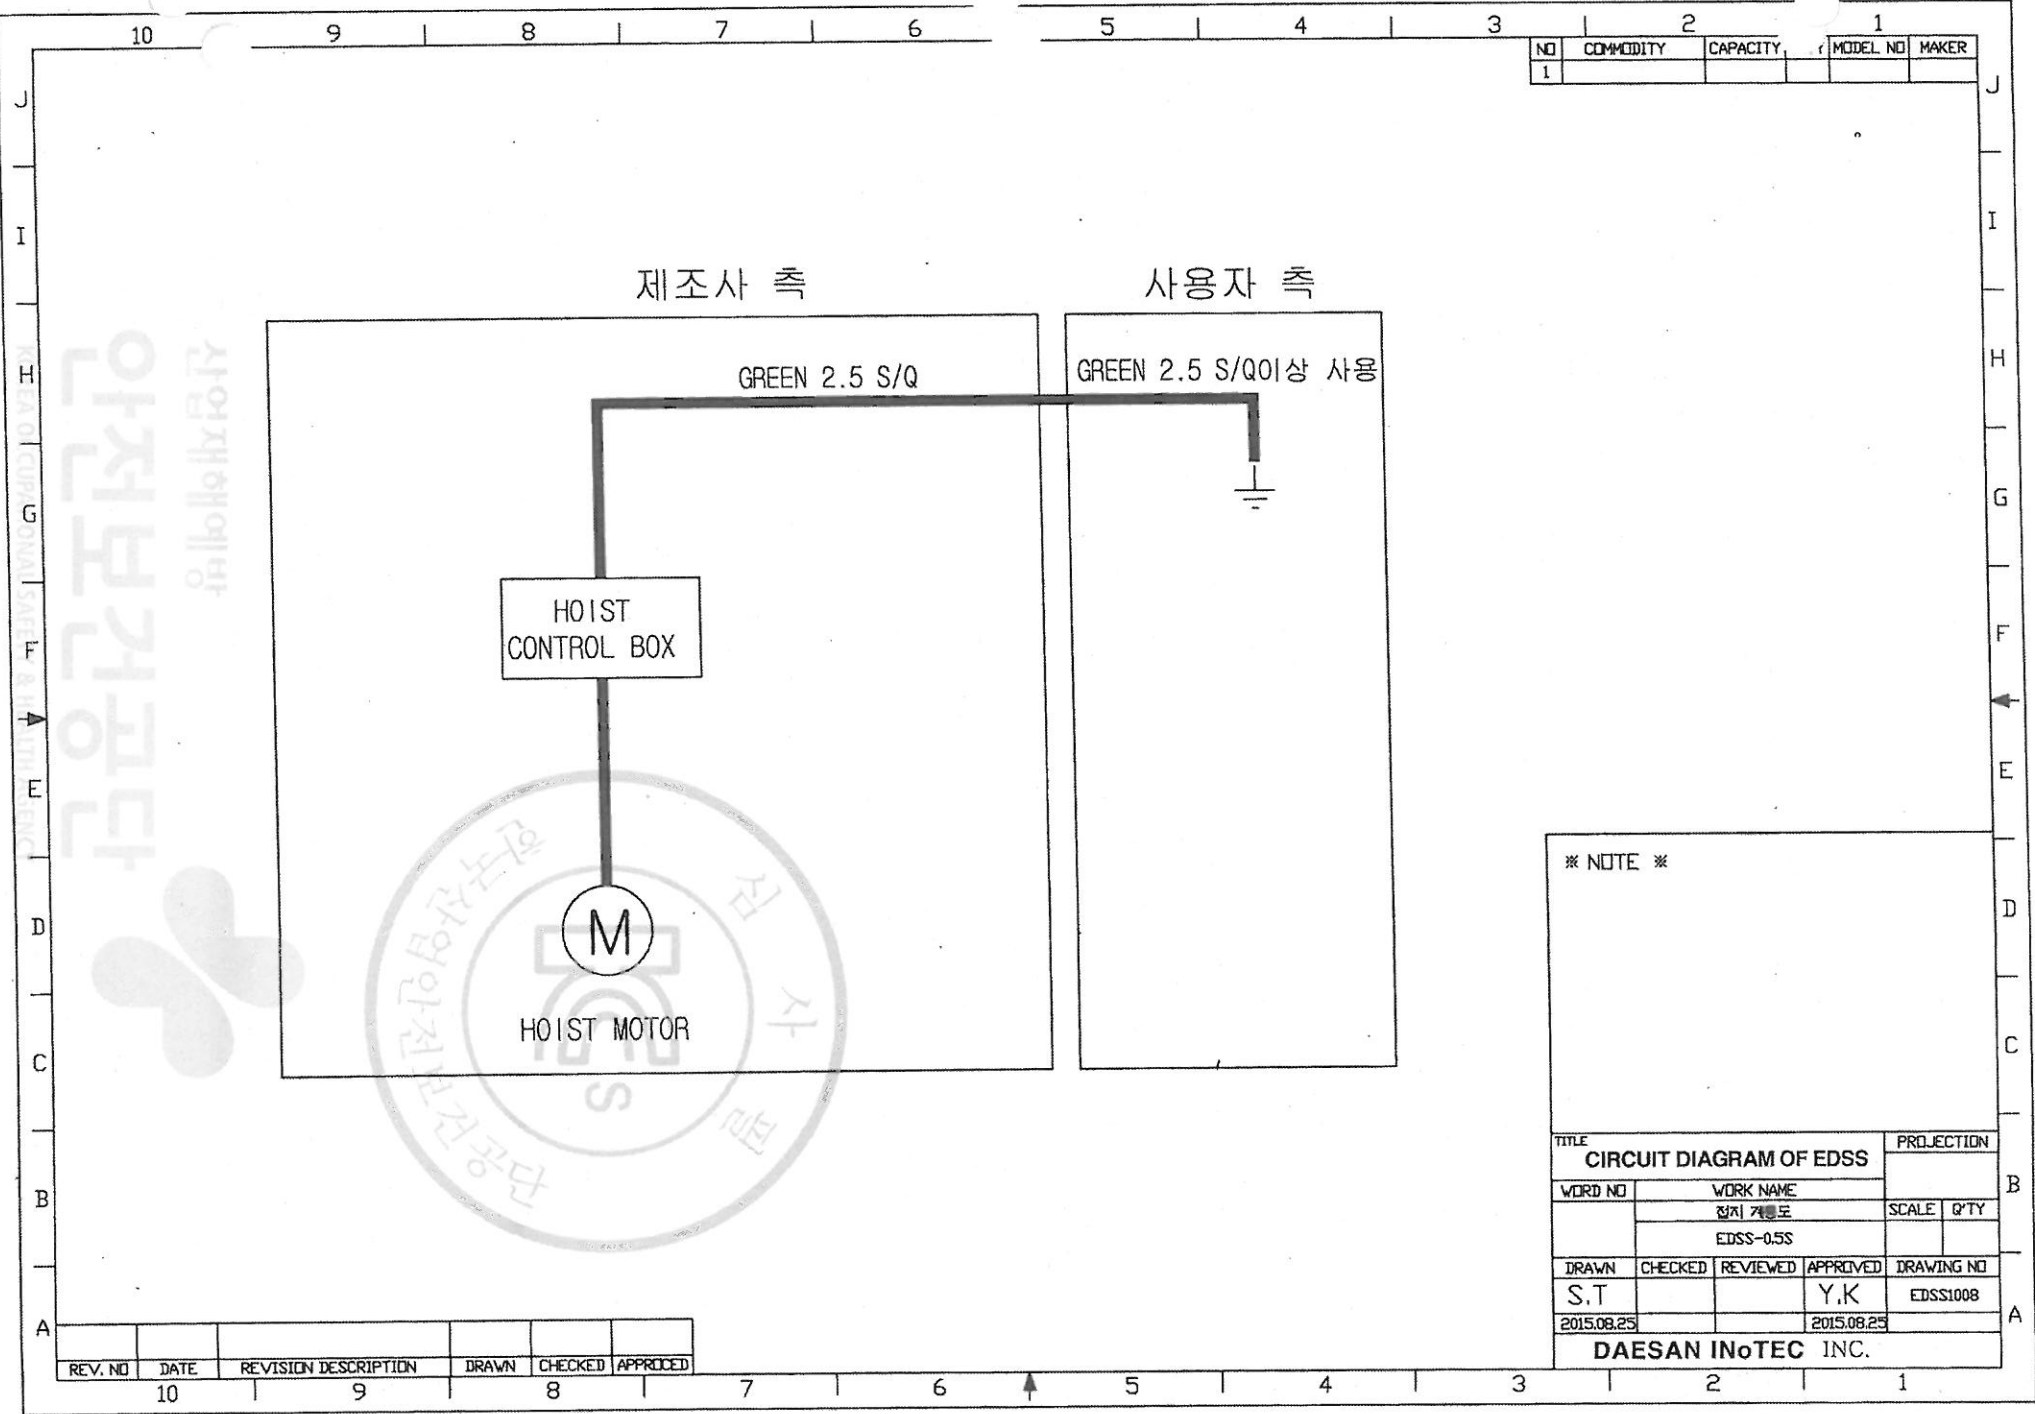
10 9 8 7 6 5 4 3 2 1

| NO | COMMODITY | CAPACITY | | MODEL NO | MAKER |
|---|---|---|---|---|---|
| 1 | | | | | |

J I H G F E D C B A

안전보건공단
산업재해예방
KOREA OCCUPATIONAL SAFETY & HEALTH AGENCY

제조사 측

사용자 측

GREEN 2.5 S/Q

GREEN 2.5 S/Q이상 사용

HOIST CONTROL BOX

M

HOIST MOTOR

한국산업안전보건공단 심사필

S

※ NOTE ※

TITLE
CIRCUIT DIAGRAM OF EDSS

PROJECTION

WORD NO | WORK NAME
접지 계통도
EDSS-0.5S

SCALE | Q'TY

| DRAWN | CHECKED | REVIEWED | APPROVED | DRAWING NO |
|---|---|---|---|---|
| S.T | | | Y.K | EDSS1008 |
| 2015.08.25 | | | 2015.08.25 | |

DAESAN INoTEC INC.

| REV. NO | DATE | REVISION DESCRIPTION | DRAWN | CHECKED | APPROVED |
|---|---|---|---|---|---|

10 9 8 7 6 5 4 3 2 1